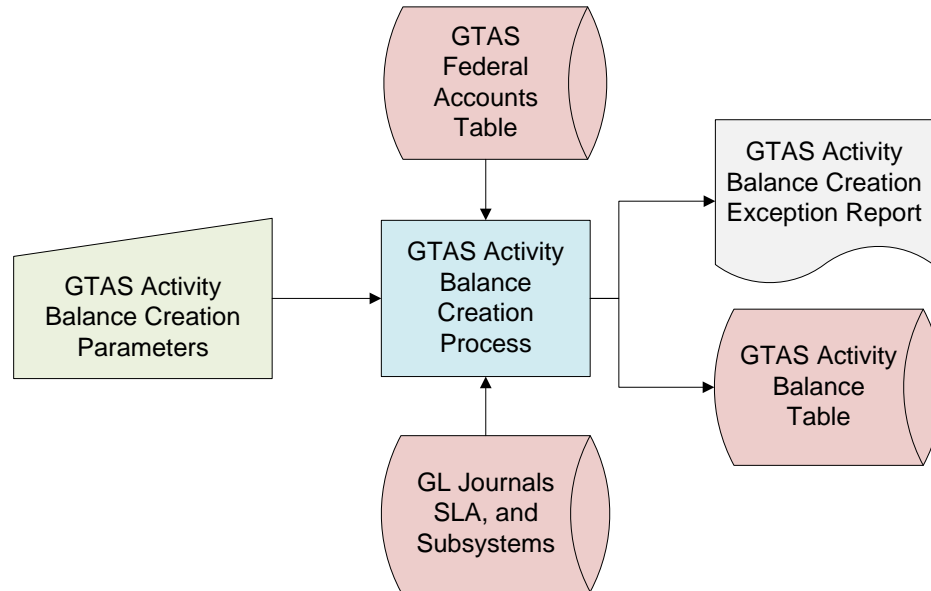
GTAS Federal Accounts Table

GTAS Activity Balance Creation Parameters

GTAS Activity Balance Creation Process

GTAS Activity Balance Creation Exception Report

GTAS Activity Balance Table

GL Journals SLA, and Subsystems